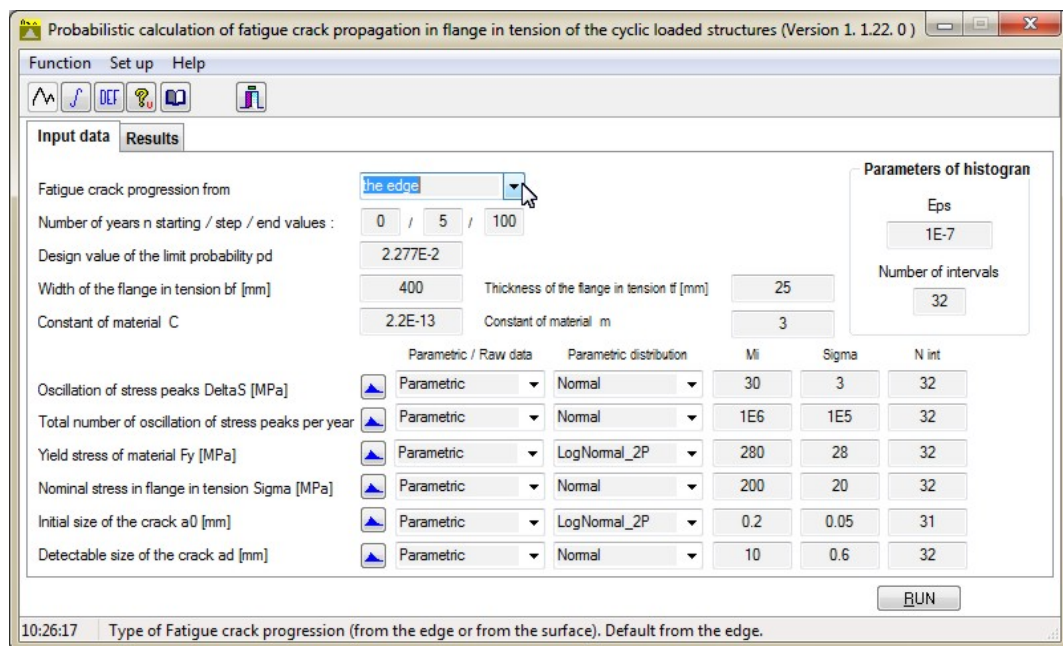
Probabilistic calculation of fatigue crack propagation in flange in tension of the cyclic loaded structures (Version 1. 1.22. 0 )

Function Set up Help

DEF

Input data Results

Fatigue crack progression from the edge

Number of years n starting / step / end values : 0 / 5 / 100

Design value of the limit probability pd 2.277E-2

Width of the flange in tension bf [mm] 400

Thickness of the flange in tension tf [mm] 25

Constant of material C 2.2E-13

Constant of material m 3

Parameters of histogran

Eps

1E-7

Number of intervals

32

| | Parametric / Raw data | Parametric distribution | Mi | Sigma | N int |
|---|---|---|---|---|---|
| Oscillation of stress peaks DeltaS [MPa] | Parametric | Normal | 30 | 3 | 32 |
| Total number of oscillation of stress peaks per year | Parametric | Normal | 1E6 | 1E5 | 32 |
| Yield stress of material Fy [MPa] | Parametric | LogNormal_2P | 280 | 28 | 32 |
| Nominal stress in flange in tension Sigma [MPa] | Parametric | Normal | 200 | 20 | 32 |
| Initial size of the crack a0 [mm] | Parametric | LogNormal_2P | 0.2 | 0.05 | 31 |
| Detectable size of the crack ad [mm] | Parametric | Normal | 10 | 0.6 | 32 |

RUN

10:26:17 Type of Fatigue crack progression (from the edge or from the surface). Default from the edge.